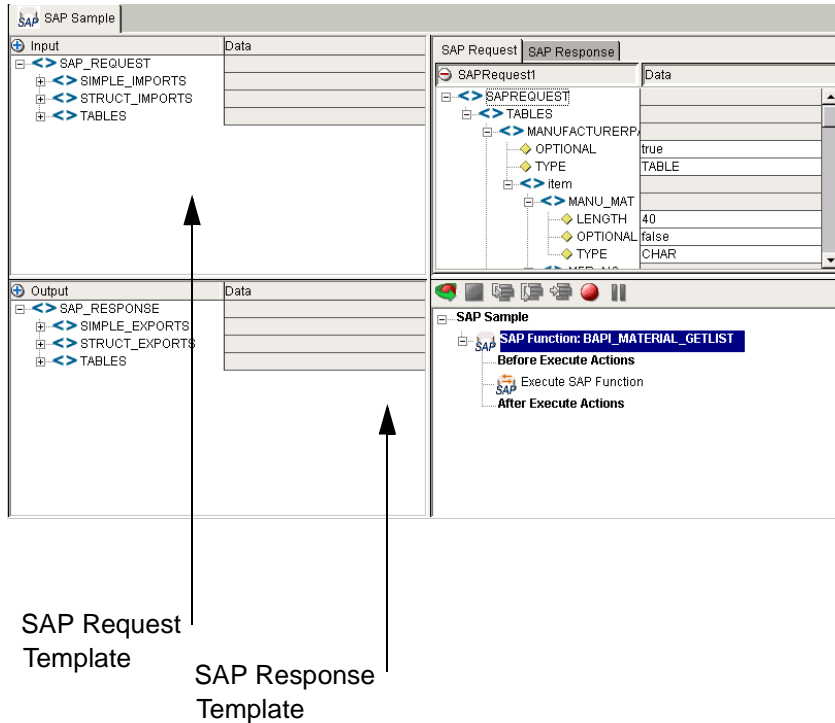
SAP SAP Sample

Input | Data
SAP_REQUEST
SIMPLE_IMPORTS
STRUCT_IMPORTS
TABLES

Output | Data
SAP_RESPONSE
SIMPLE_EXPORTS
STRUCT_EXPORTS
TABLES

SAP Request | SAP Response

| SAPRequest1 | Data |
|---|---|
| SAPREQUEST | |
| TABLES | |
| MANUFACTURERPA | |
| OPTIONAL | true |
| TYPE | TABLE |
| item | |
| MANU_MAT | |
| LENGTH | 40 |
| OPTIONAL | false |
| TYPE | CHAR |

SAP Sample
SAP Function: BAPI_MATERIAL_GETLIST
Before Execute Actions
Execute SAP Function
After Execute Actions

SAP Request Template

SAP Response Template